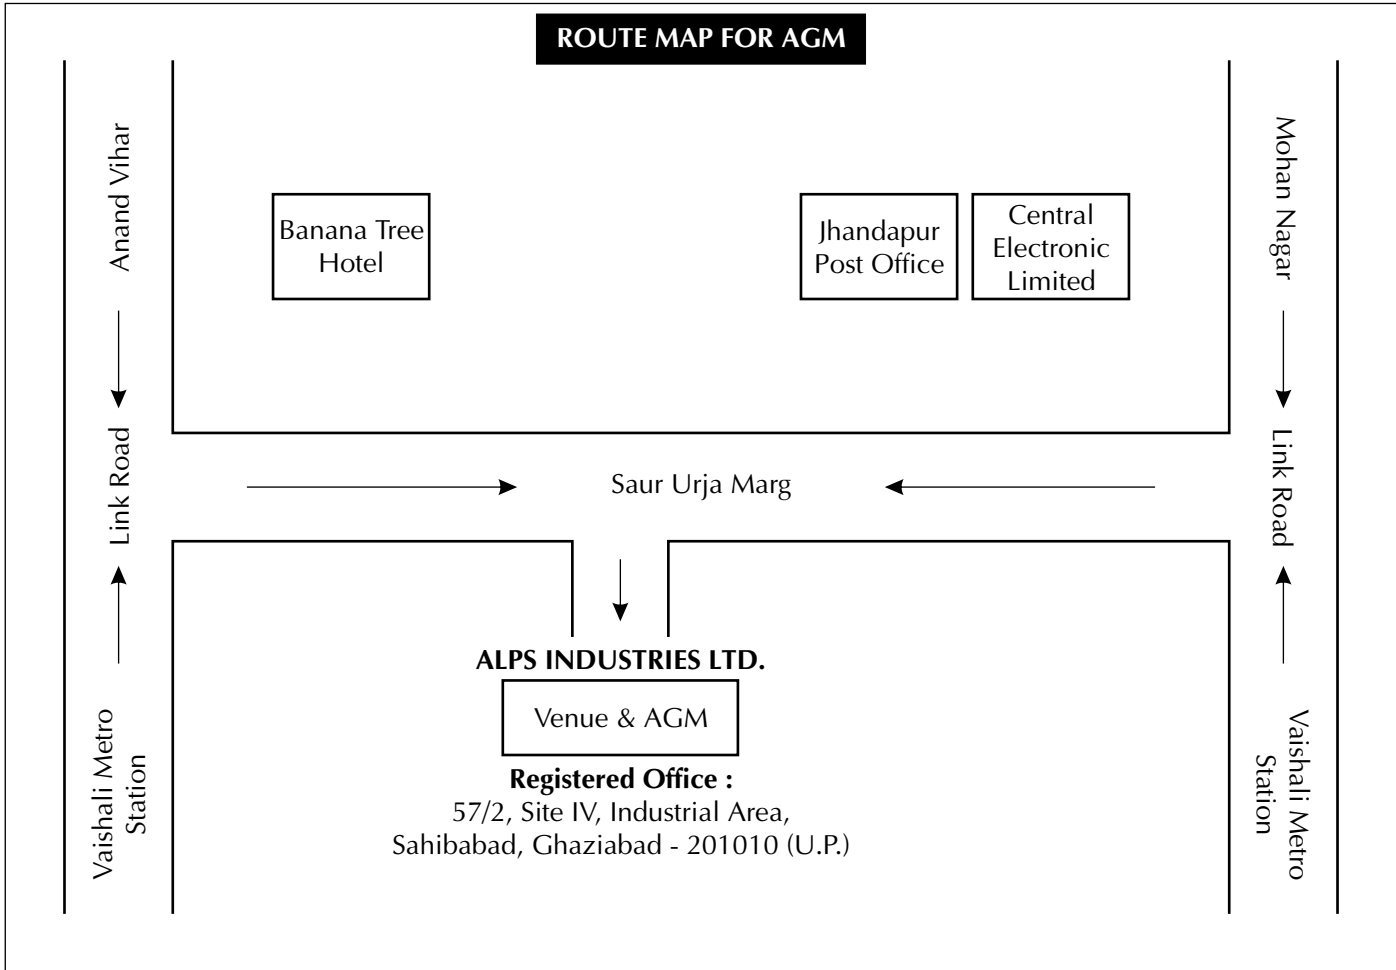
ROUTE MAP FOR AGM

Anand Vihar

Link Road

Vaishali Metro Station

Banana Tree Hotel

Jhandapur Post Office

Central Electronic Limited

Mohan Nagar

Link Road

Vaishali Metro Station

Saur Urja Marg

ALPS INDUSTRIES LTD.

Venue & AGM

**Registered Office :**
57/2, Site IV, Industrial Area,
Sahibabad, Ghaziabad - 201010 (U.P.)